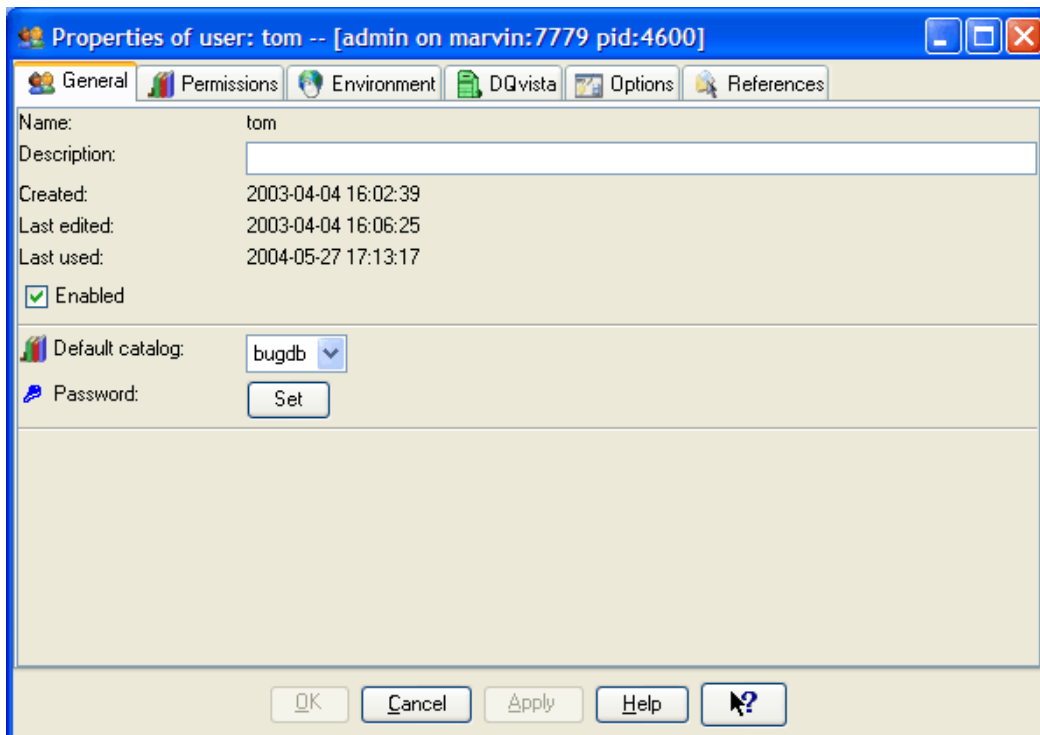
Properties of user: tom -- [admin on marvin:7779 pid:4600]

General | Permissions | Environment | DQvista | Options | References

Name: tom
Description:
Created: 2003-04-04 16:02:39
Last edited: 2003-04-04 16:06:25
Last used: 2004-05-27 17:13:17
Enabled

Default catalog: bugdb
Password: Set

OK | Cancel | Apply | Help | ?